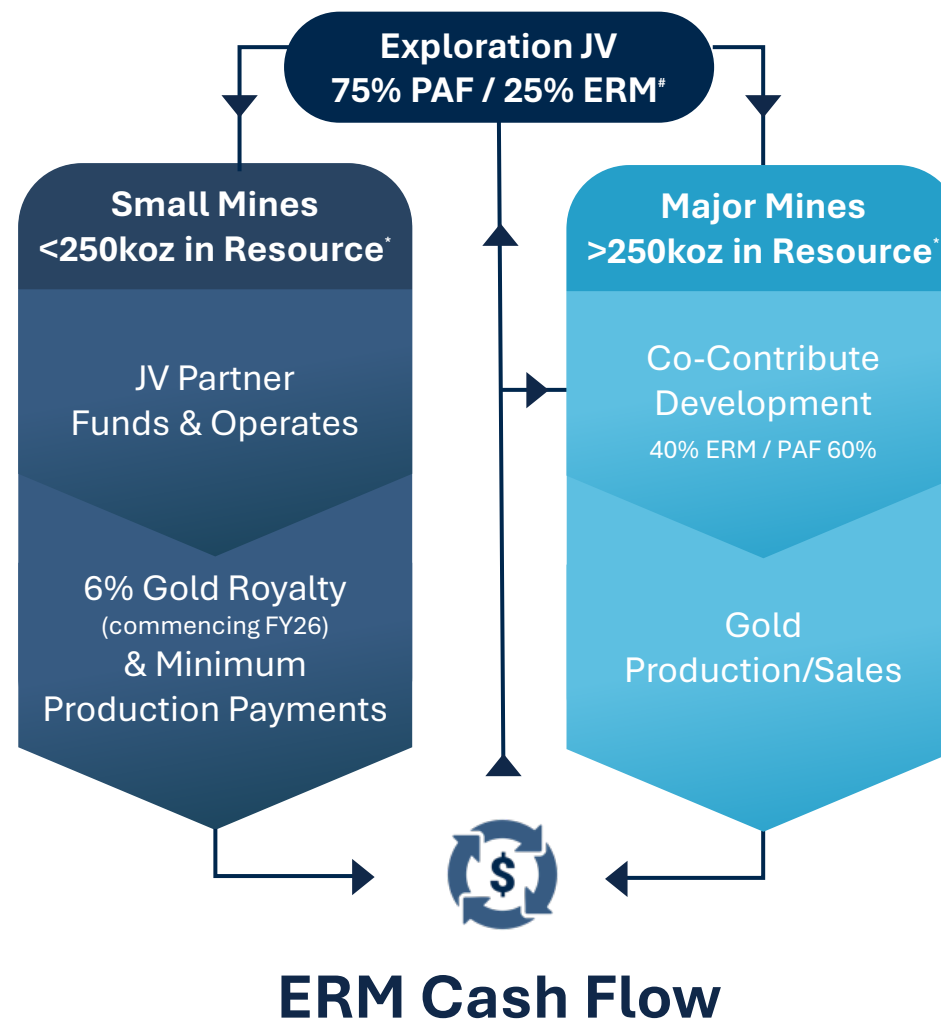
Exploration JV
75% PAF / 25% ERM#

Small Mines
<250koz in Resource*

JV Partner
Funds & Operates

6% Gold Royalty
(commencing FY26)
& Minimum
Production Payments

Major Mines
>250koz in Resource*

Co-Contribute
Development
40% ERM / PAF 60%

Gold
Production/Sales

$

ERM Cash Flow